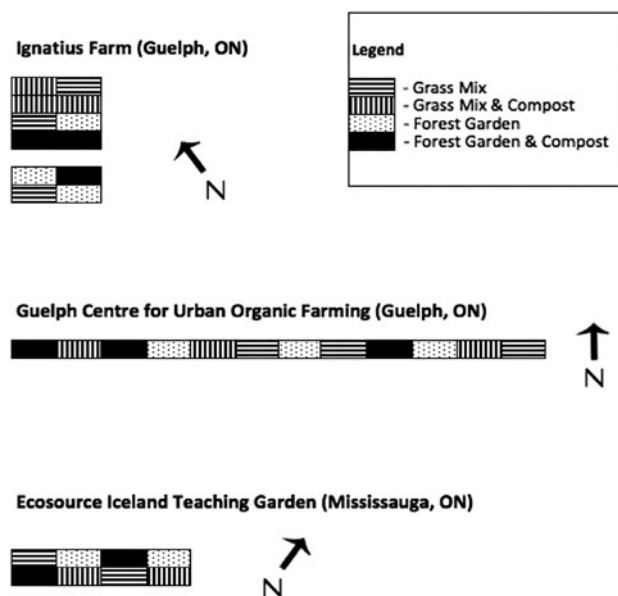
Ignatius Farm (Guelph, ON)

Legend
- Grass Mix
- Grass Mix & Compost
- Forest Garden
- Forest Garden & Compost

N

Guelph Centre for Urban Organic Farming (Guelph, ON)

N

Ecosource Iceland Teaching Garden (Mississauga, ON)

N